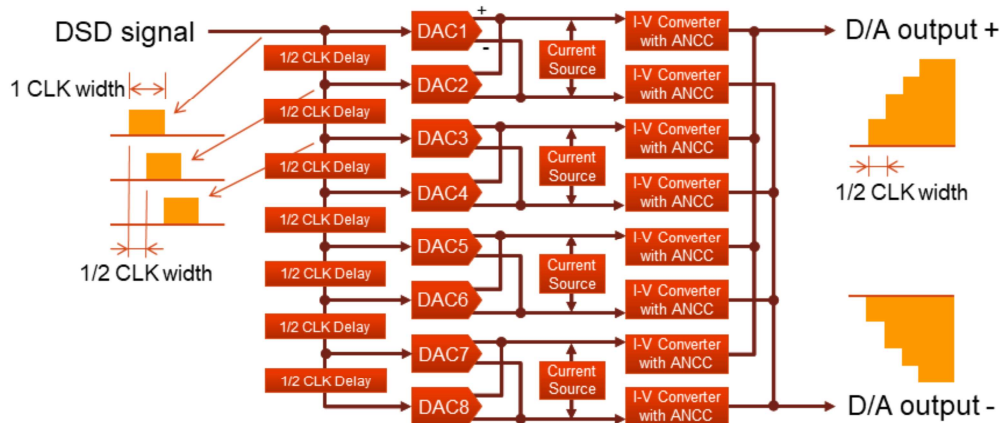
DSD signal

1 CLK width

1/2 CLK width

1/2 CLK Delay
1/2 CLK Delay
1/2 CLK Delay
1/2 CLK Delay
1/2 CLK Delay
1/2 CLK Delay
1/2 CLK Delay

+
-

DAC1
DAC2
DAC3
DAC4
DAC5
DAC6
DAC7
DAC8

Current Source
Current Source
Current Source
Current Source

I-V Converter with ANCC
I-V Converter with ANCC
I-V Converter with ANCC
I-V Converter with ANCC
I-V Converter with ANCC
I-V Converter with ANCC
I-V Converter with ANCC
I-V Converter with ANCC

D/A output +

1/2 CLK width

D/A output -